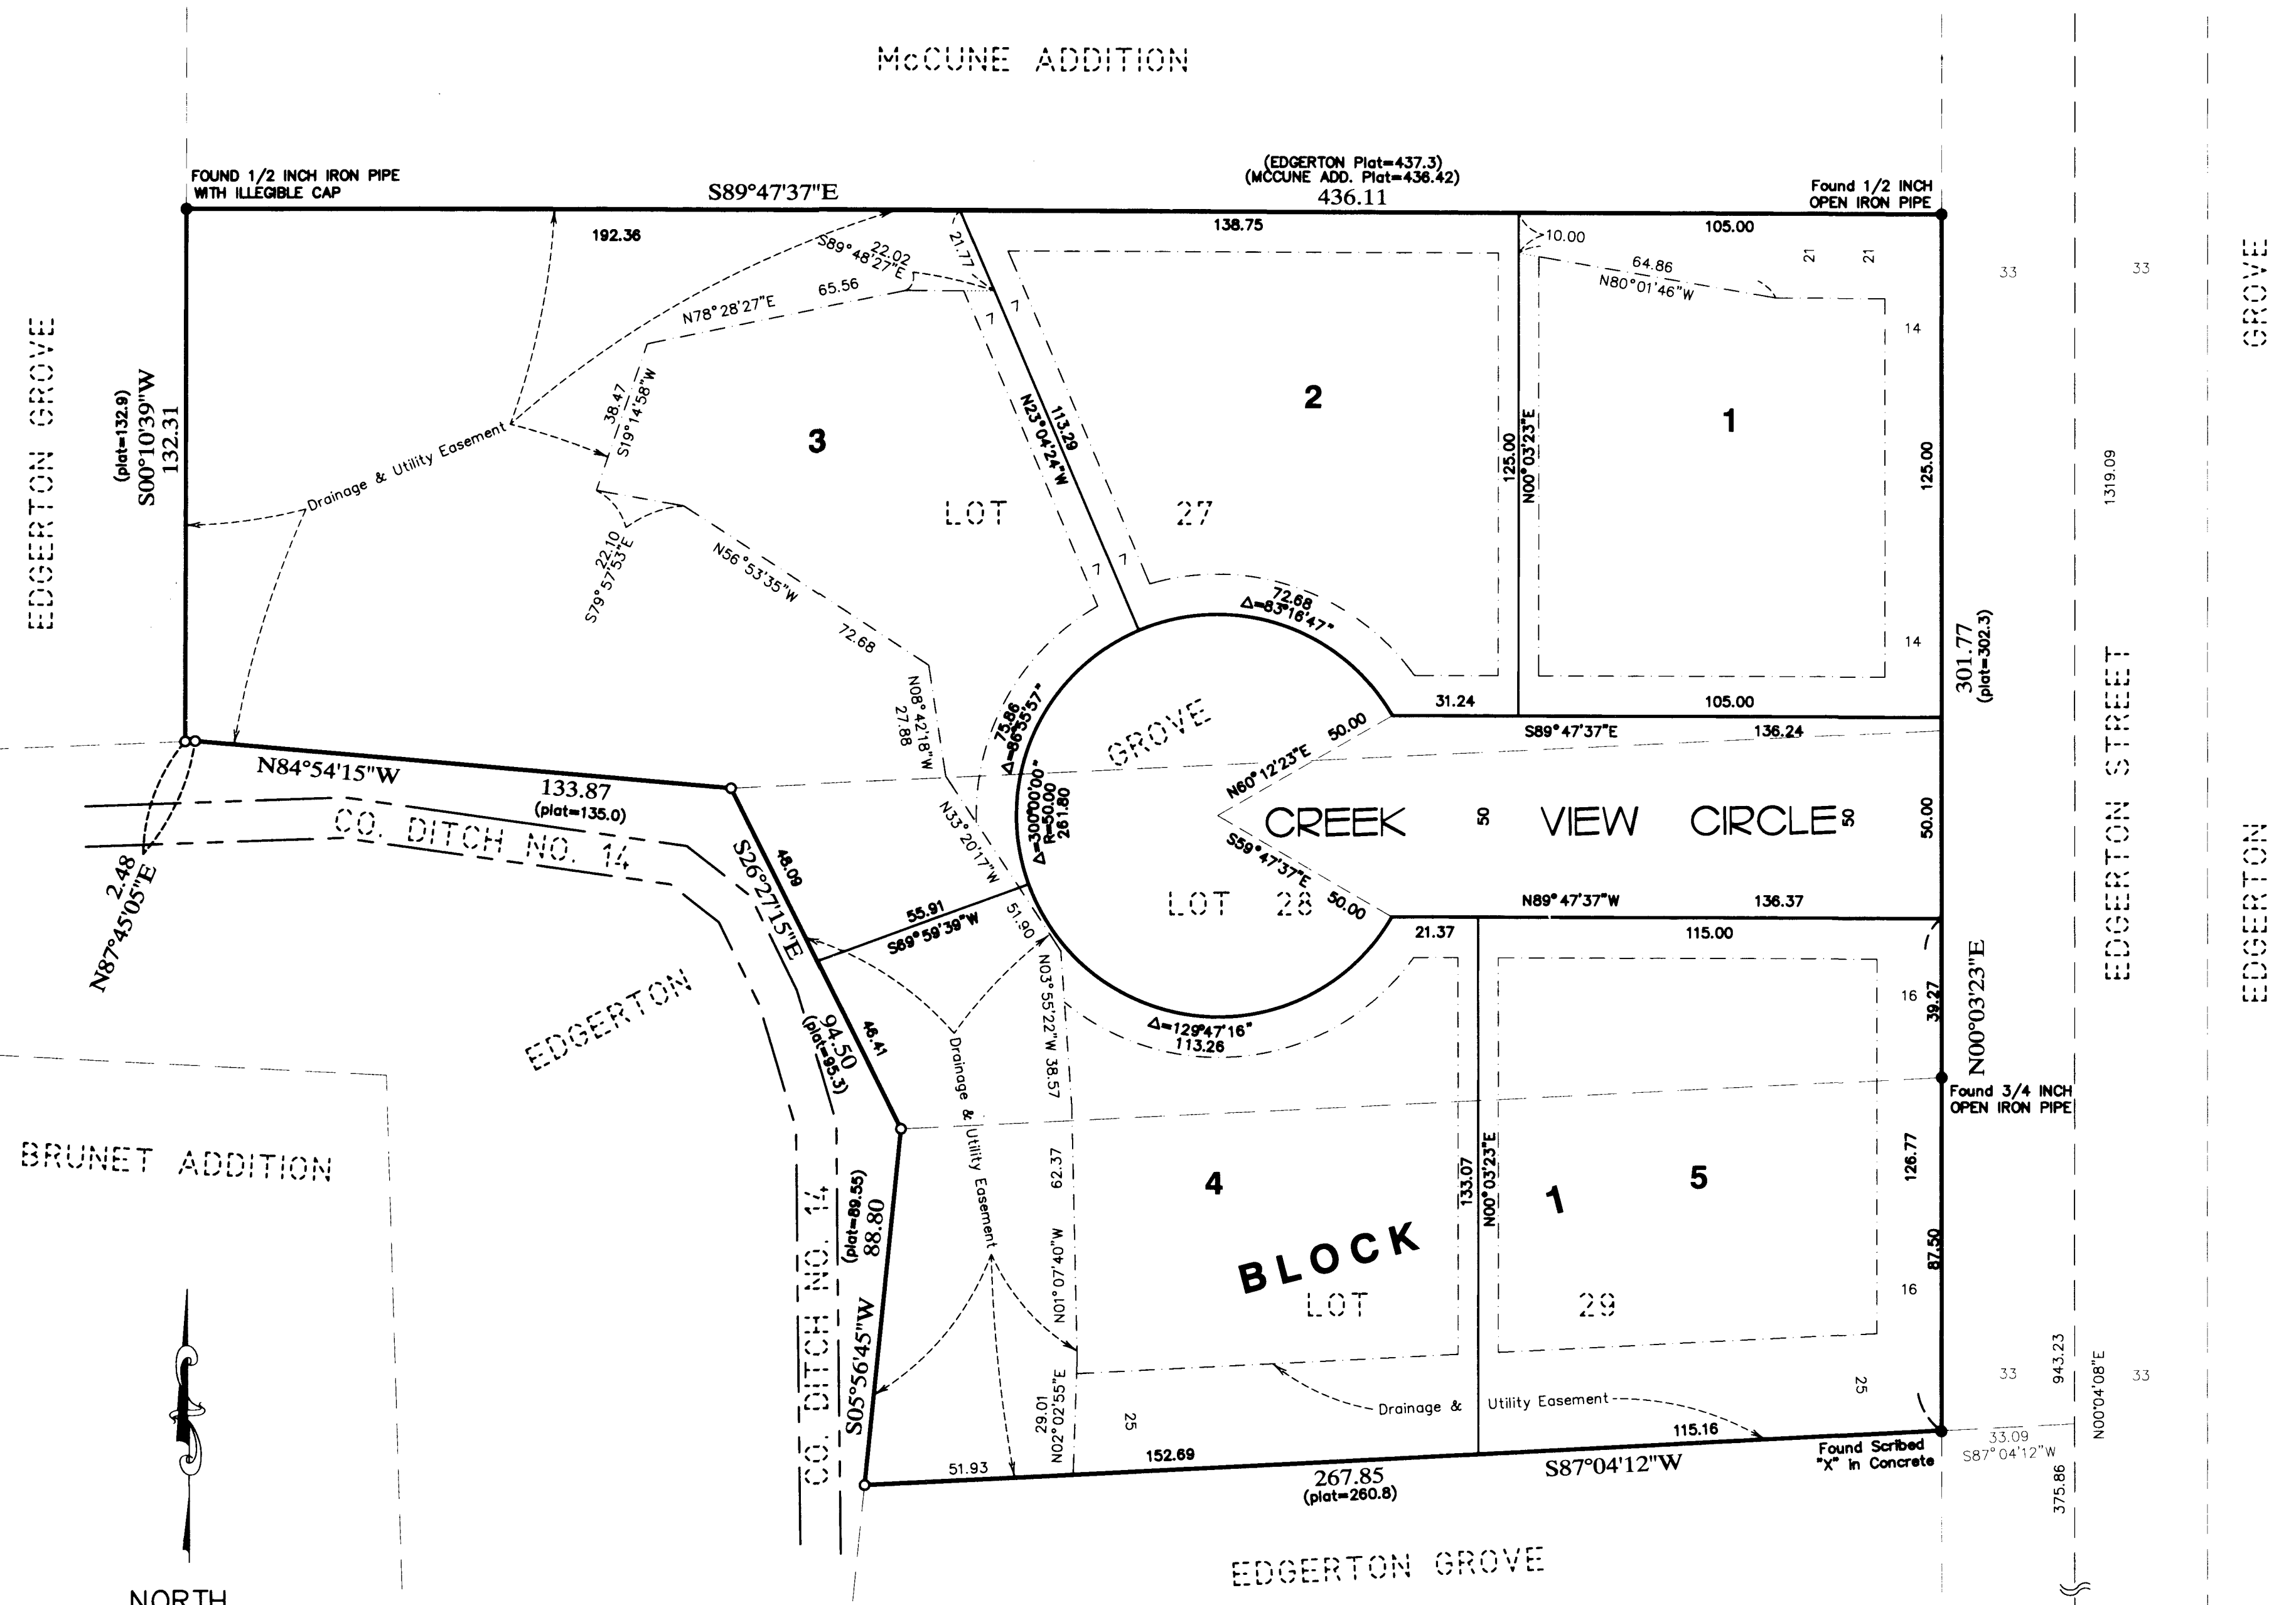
McCUNE ADDITION

FOUND 1/2 INCH IRON PIPE WITH ILLEGIBLE CAP

S89°47'37"E

(EDGERTON Plat=437.3)
(MCCUNE ADD. Plat=436.42)
436.11

Found 1/2 INCH OPEN IRON PIPE

192.36

138.75

105.00

10.00

S89°48'27"E
22.02

21.77

64.86
N80°01'46"W

21
21

33
33

GROVE

N78°28'27"E
65.56

7
7

14

EDGERTON GROVE

(plat=132.9)
S00°10'39"W
132.31

38.47
S19°14'58"W

Drainage & Utility Easement

3

N23°04'24"W
113.29

2

125.00
N00°03'23"E

1

125.00

1319.09

LOT

27

22.10
S79°57'53"E

N56°53'35"W

7
7

72.68
Δ=83°16'47"

72.68

14

301.77
(plat=302.3)

N08°42'18"W
27.88

75.86
Δ=86°55'57"

GROVE

31.24

105.00

S89°47'37"E

136.24

EDGERTON STREET

N84°54'15"W

133.87
(plat=135.0)

N33°20'17"W

Δ=300°00'00"
R=50.00
261.80

N60°12'23"E
50.00

CREEK

50

VIEW

CIRCLE

50

50.00

CO. DITCH NO. 14

2.48
N87°45'05"E

S26°27'15"E

48.09

55.91
S89°59'39"W

51.90

S59°47'37"E
50.00

LOT 28

N89°47'37"W

136.37

EDGERTON

21.37

115.00

EDGERTON

N03°55'22"W 38.57

Δ=129°47'16"
113.26

16

39.27

N00°03'23"E

94.50
(plat=95.3)

46.41

Drainage & Utility Easement

Found 3/4 INCH OPEN IRON PIPE

BRUNET ADDITION

62.37

4

133.07
N00°03'23"E

1

5

126.77

(plat=89.55)
88.80

CO. DITCH NO. 14

N01°07'40"W

BLOCK

LOT

29

87.50

16

S05°56'45"W

29.01
N02°02'55"E

25

Drainage &

Utility Easement

25

33

943.23

N00°04'08"E

33

115.16

51.93

152.69

267.85
(plat=260.8)

S87°04'12"W

Found Scribed "X" in Concrete

33.09
S87°04'12"W

375.86

EDGERTON GROVE

NORTH